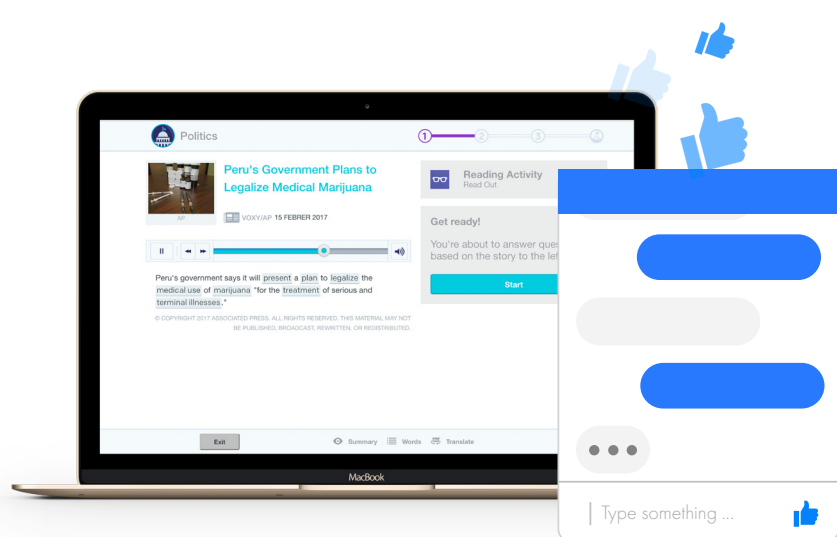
Politics

1 2 3

Peru's Government Plans to Legalize Medical Marijuana

AP

VOXY/AP 15 FEBRER 2017

Peru's government says it will present a plan to legalize the medical use of marijuana "for the treatment of serious and terminal illnesses."

© COPYRIGHT 2017 ASSOCIATED PRESS. ALL RIGHTS RESERVED. THIS MATERIAL MAY NOT BE PUBLISHED, BROADCAST, REWRITTEN, OR REDISTRIBUTED.

Reading Activity
Read Out

Get ready!

You're about to answer ques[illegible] based on the story to the lef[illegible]

Start

Exit

Summary Words Translate

MacBook

Type something ...